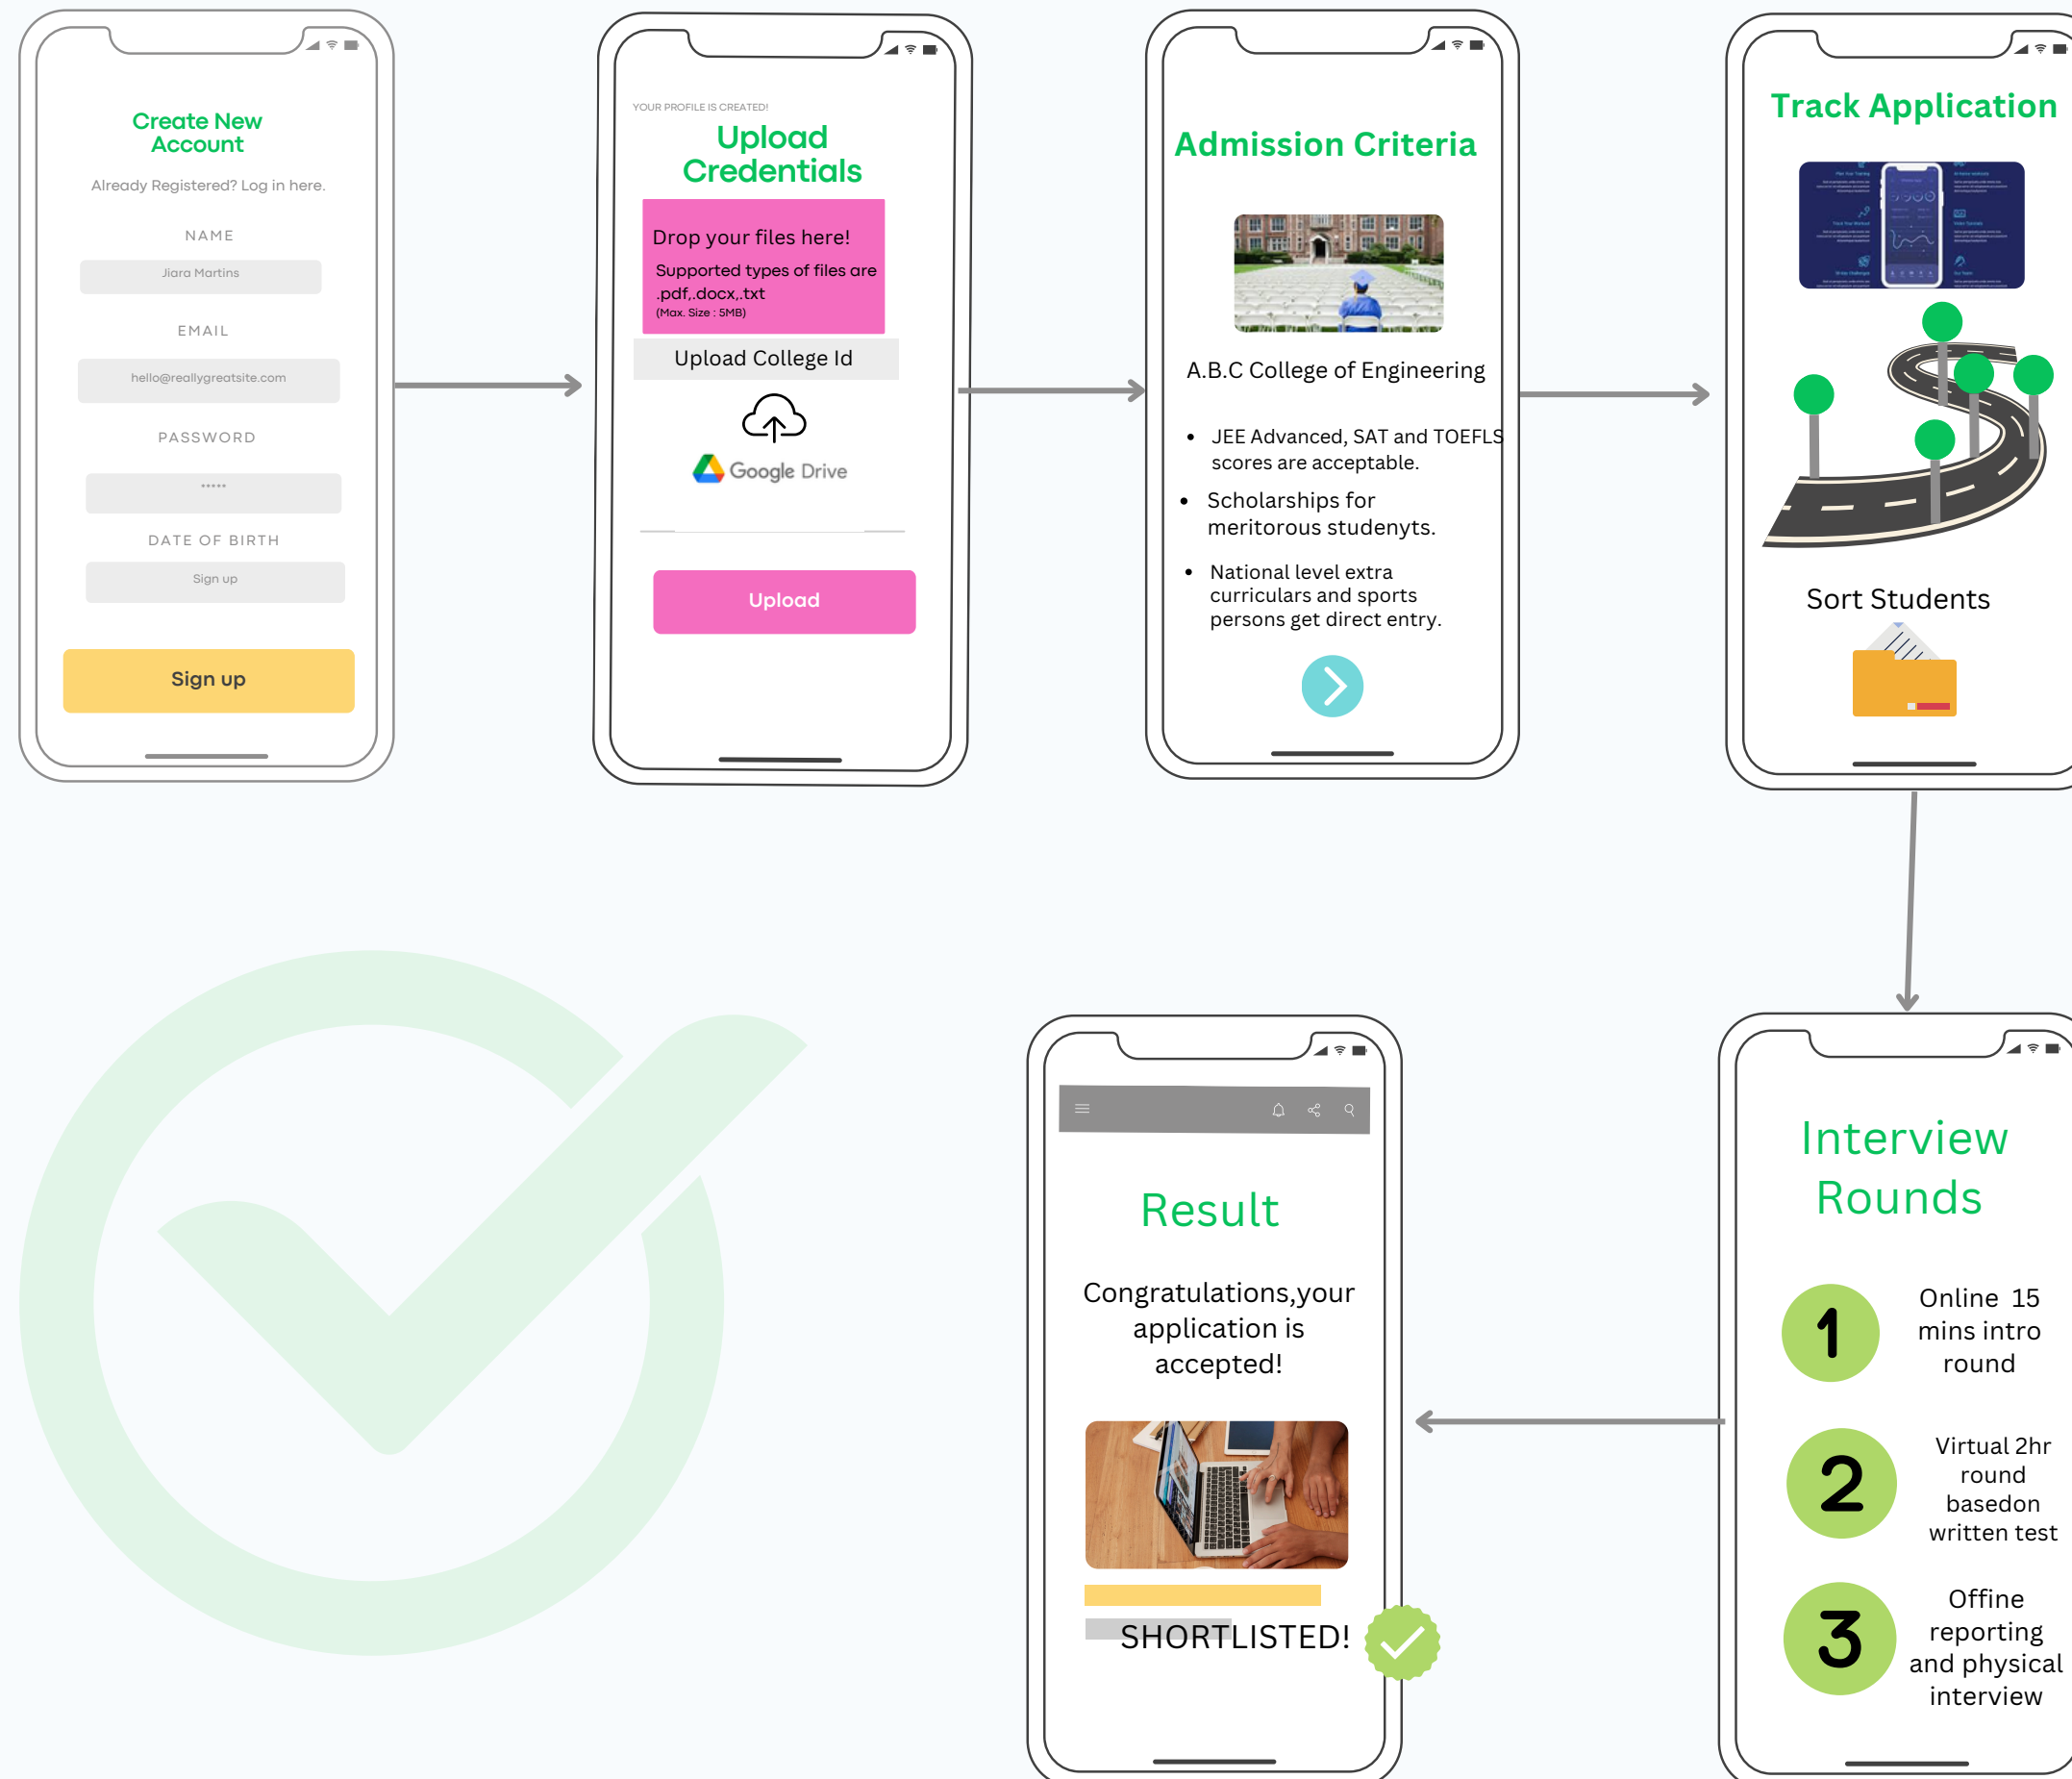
Create New Account

Already Registered? Log in here.

NAME

Jiara Martins

EMAIL

hello@reallygreatsite.com

PASSWORD

•••••

DATE OF BIRTH

Sign up

Sign up

YOUR PROFILE IS CREATED!

Upload Credentials

Drop your files here!

Supported types of files are .pdf,.docx,.txt

(Max. Size : 5MB)

Upload College Id

Google Drive

Upload

Admission Criteria

A.B.C College of Engineering

- JEE Advanced, SAT and TOEFLS scores are acceptable.
- Scholarships for meritorous studenyts.
- National level extra curriculars and sports persons get direct entry.

Track Application

Sort Students

Interview Rounds

1 Online 15 mins intro round

2 Virtual 2hr round basedon written test

3 Offine reporting and physical interview

Result

Congratulations,your application is accepted!

SHORTLISTED!